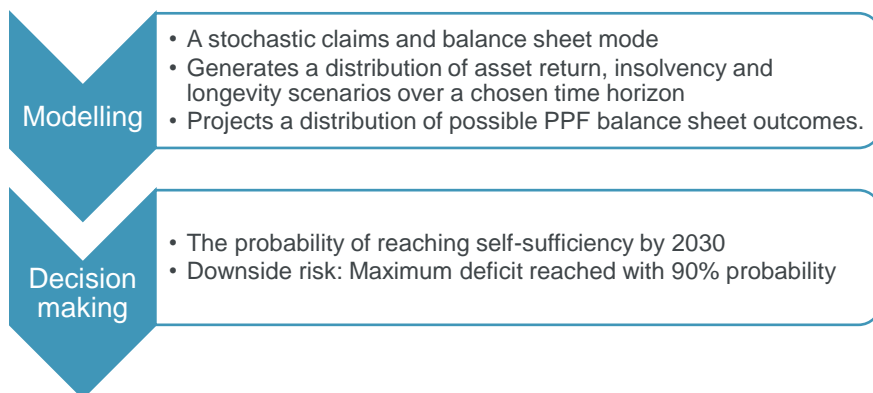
Modelling

• A stochastic claims and balance sheet mode
• Generates a distribution of asset return, insolvency and longevity scenarios over a chosen time horizon
• Projects a distribution of possible PPF balance sheet outcomes.

Decision making

• The probability of reaching self-sufficiency by 2030
• Downside risk: Maximum deficit reached with 90% probability